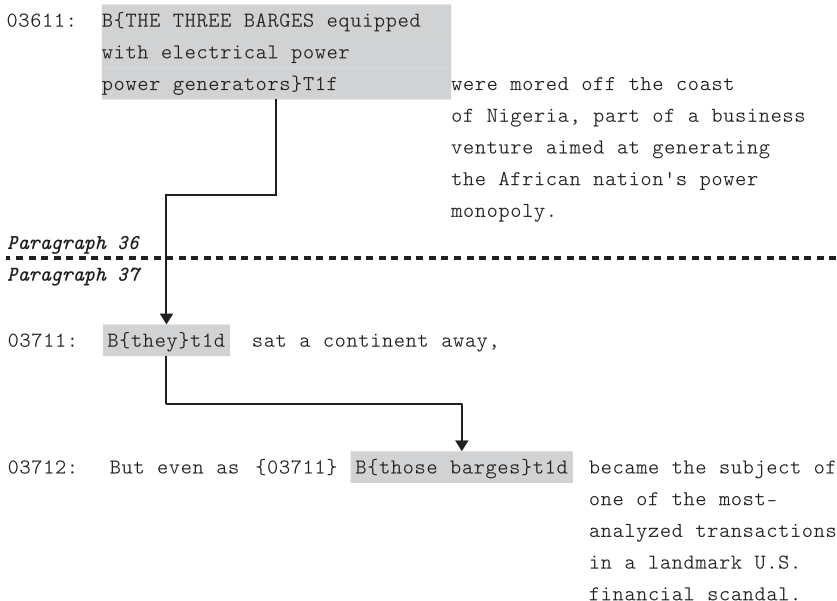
03611: B{THE THREE BARGES equipped with electrical power power generators}T1f were mored off the coast of Nigeria, part of a business venture aimed at generating the African nation's power monopoly.

Paragraph 36

Paragraph 37

03711: B{they}t1d sat a continent away,

03712: But even as {03711} B{those barges}t1d became the subject of one of the most-analyzed transactions in a landmark U.S. financial scandal.